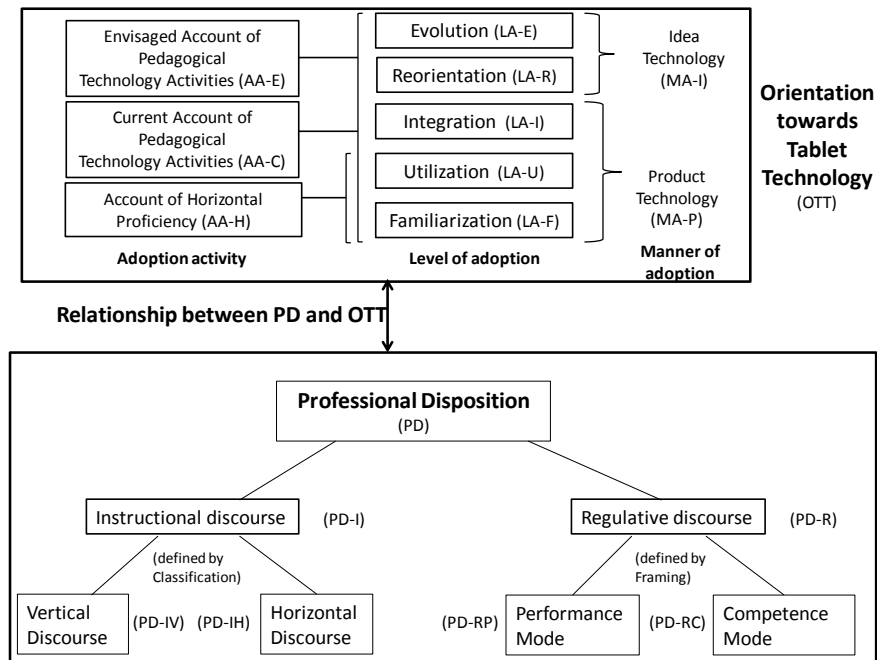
Envisaged Account of Pedagogical Technology Activities (AA-E)

Current Account of Pedagogical Technology Activities (AA-C)

Account of Horizontal Proficiency (AA-H)

Adoption activity

Evolution (LA-E)

Reorientation (LA-R)

Integration (LA-I)

Utilization (LA-U)

Familiarization (LA-F)

Level of adoption

Idea Technology (MA-I)

Product Technology (MA-P)

Manner of adoption

Orientation towards Tablet Technology (OTT)

Relationship between PD and OTT

Professional Disposition (PD)

Instructional discourse (PD-I)

(defined by Classification)

Vertical Discourse (PD-IV)

(PD-IH) Horizontal Discourse

Regulative discourse (PD-R)

(defined by Framing)

(PD-RP) Performance Mode

(PD-RC) Competence Mode